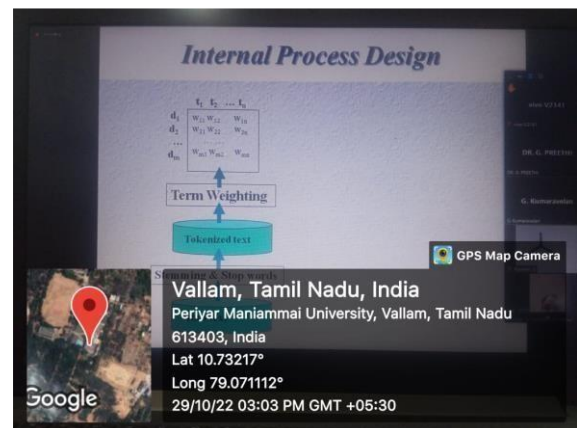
Internal Process Design

$t_1$ $t_2$ ... $t_n$
$d_1$ $w_{11}$ $w_{12}$ ... $w_{1n}$
$d_2$ $w_{21}$ $w_{22}$ ... $w_{2n}$
...
$d_m$ $w_{m1}$ $w_{m2}$ ... $w_{mn}$

Term Weighting

Tokenized text

Stemming & Stop words

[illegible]

DR. G. PREETHI

G. Kumaravelan

GPS Map Camera

Vallam, Tamil Nadu, India
Periyar Maniammai University, Vallam, Tamil Nadu 613403, India
Lat 10.73217°
Long 79.071112°
29/10/22 03:03 PM GMT +05:30

Google